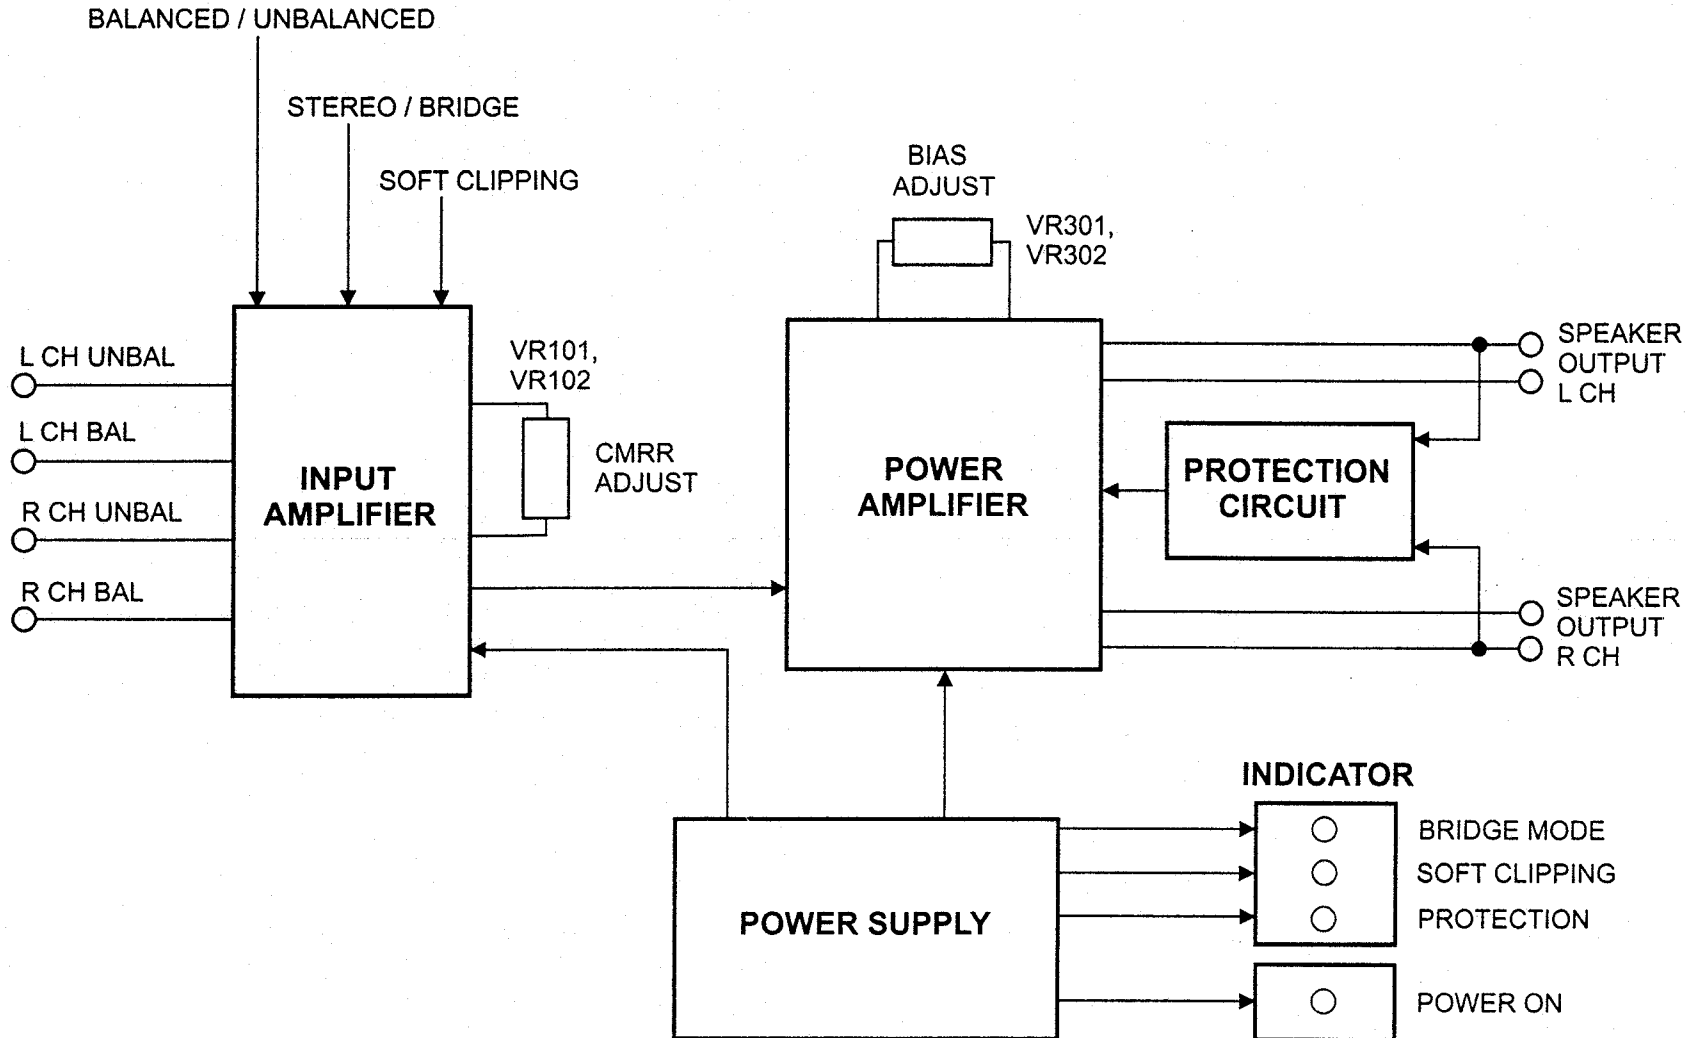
BALANCED / UNBALANCED

STEREO / BRIDGE

SOFT CLIPPING

BIAS ADJUST

VR301, VR302

L CH UNBAL

L CH BAL

R CH UNBAL

R CH BAL

INPUT AMPLIFIER

VR101, VR102

CMRR ADJUST

POWER AMPLIFIER

PROTECTION CIRCUIT

SPEAKER OUTPUT L CH

SPEAKER OUTPUT R CH

INDICATOR

BRIDGE MODE

SOFT CLIPPING

PROTECTION

POWER SUPPLY

POWER ON